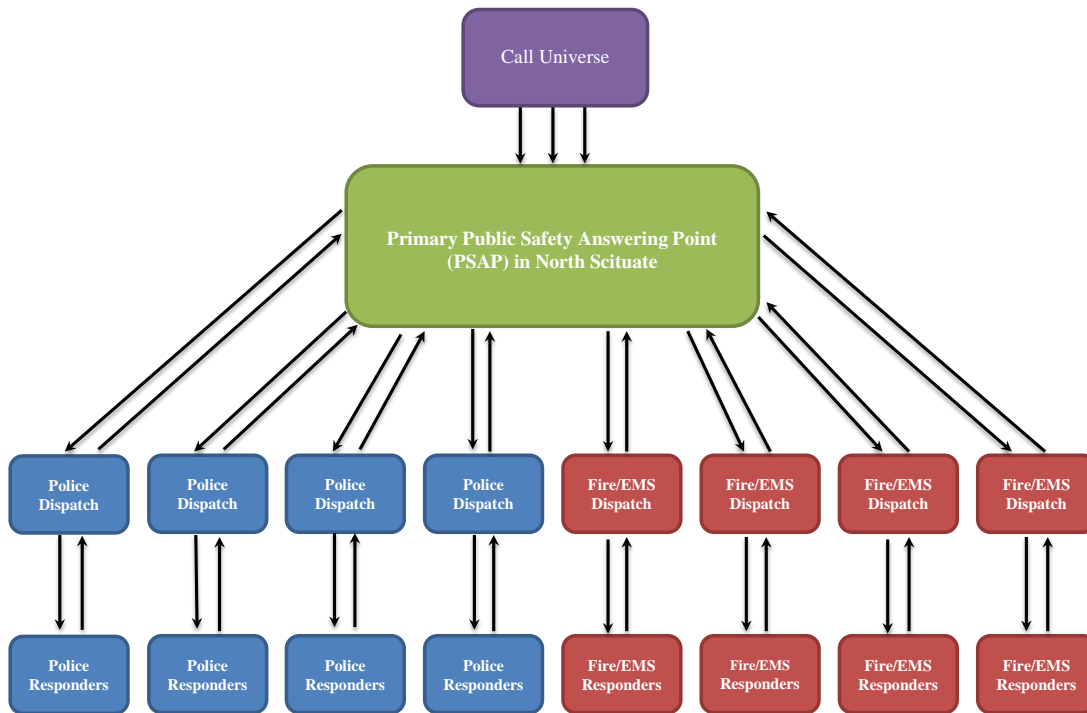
Call Universe

Primary Public Safety Answering Point (PSAP) in North Scituate

Police Dispatch

Police Dispatch

Police Dispatch

Police Dispatch

Fire/EMS Dispatch

Fire/EMS Dispatch

Fire/EMS Dispatch

Fire/EMS Dispatch

Police Responders

Police Responders

Police Responders

Police Responders

Fire/EMS Responders

Fire/EMS Responders

Fire/EMS Responders

Fire/EMS Responders